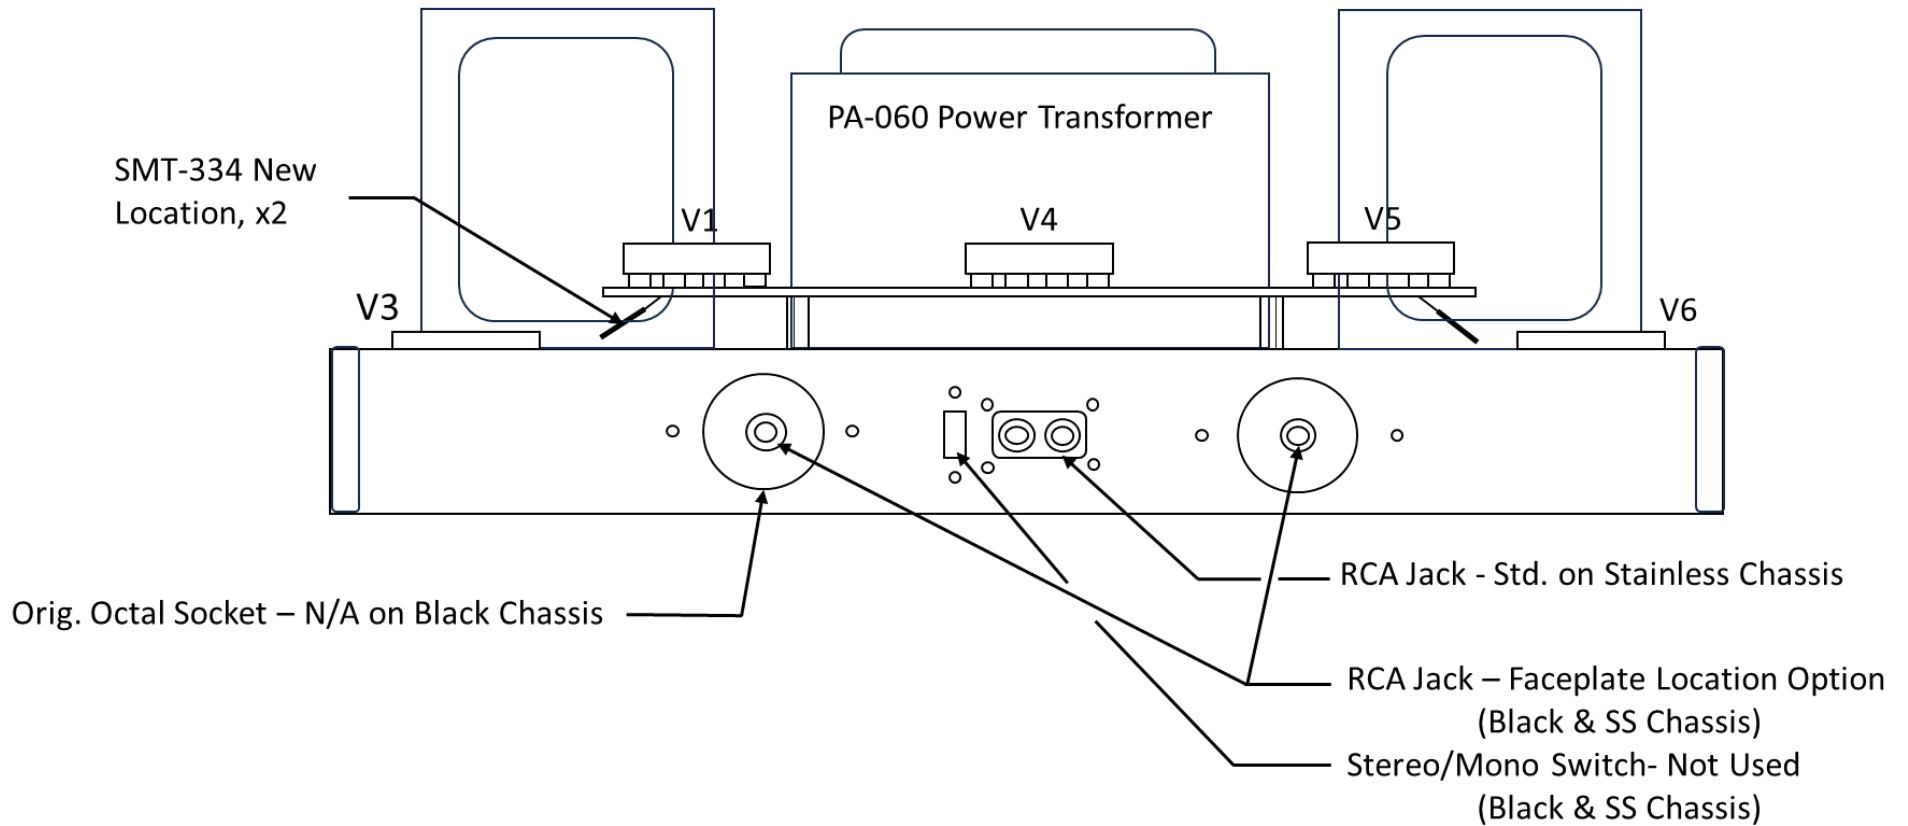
PA-060 Power Transformer

SMT-334 New Location, x2

V1

V4

V5

V3

V6

RCA Jack - Std. on Stainless Chassis

Orig. Octal Socket – N/A on Black Chassis

RCA Jack – Faceplate Location Option (Black & SS Chassis)

Stereo/Mono Switch- Not Used (Black & SS Chassis)